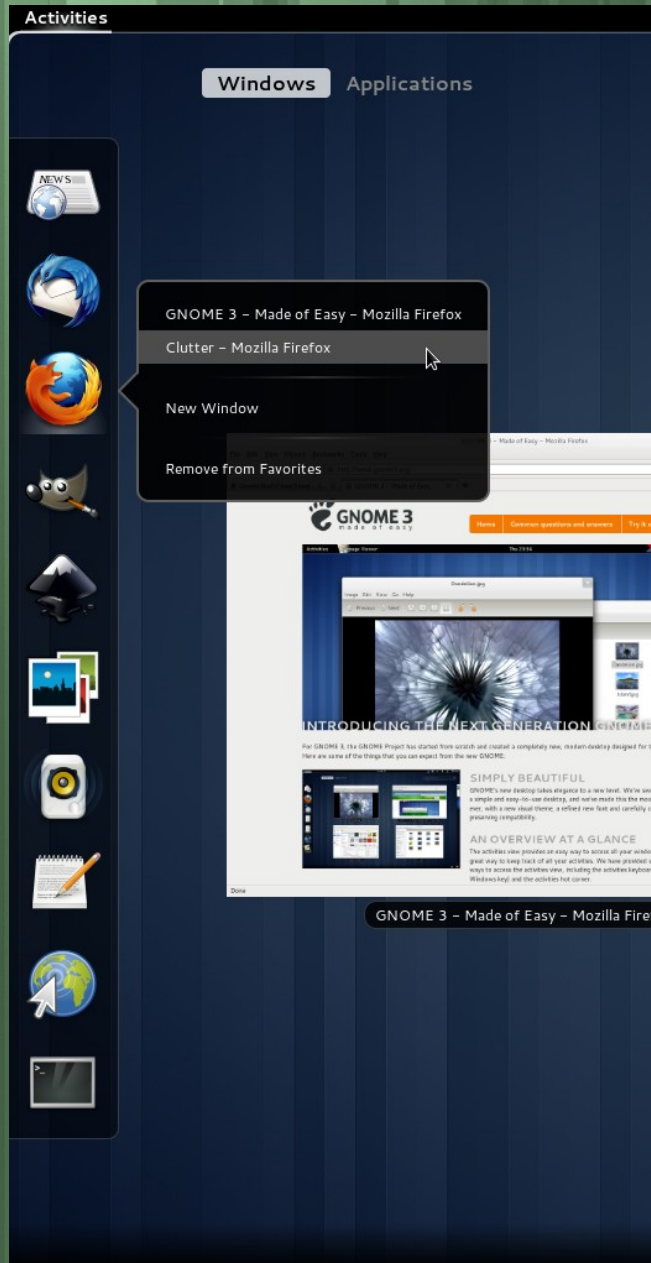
Activities

Windows Applications

NEWS

GNOME 3 – Made of Easy – Mozilla Firefox

Clutter – Mozilla Firefox

New Window

Remove from Favorites

GNOME 3 – Made of Easy – Mozilla Firefox

GNOME 3 made of easy

Home Common questions and answers Try it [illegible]

Dandelion.jpg

INTRODUCING THE NEXT GENERATION GNOME

For GNOME 3, the GNOME Project has started from scratch and created a completely new, modern desktop designed for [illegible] Here are some of the things that you can expect from the new GNOME.

SIMPLY BEAUTIFUL

GNOME's new desktop takes elegance to a new level. We've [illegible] a simple and easy-to-use desktop, and we've made this the most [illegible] ever, with a new visual theme, a refined new font and carefully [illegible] preserving compatibility.

AN OVERVIEW AT A GLANCE

The activities view provides an easy way to access all your windo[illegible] great way to keep track of all your activities. We have provided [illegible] ways to access the activities view, including the activities keyboa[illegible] Windows key) and the activities hot corner.

Done

GNOME 3 – Made of Easy – Mozilla Fire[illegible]